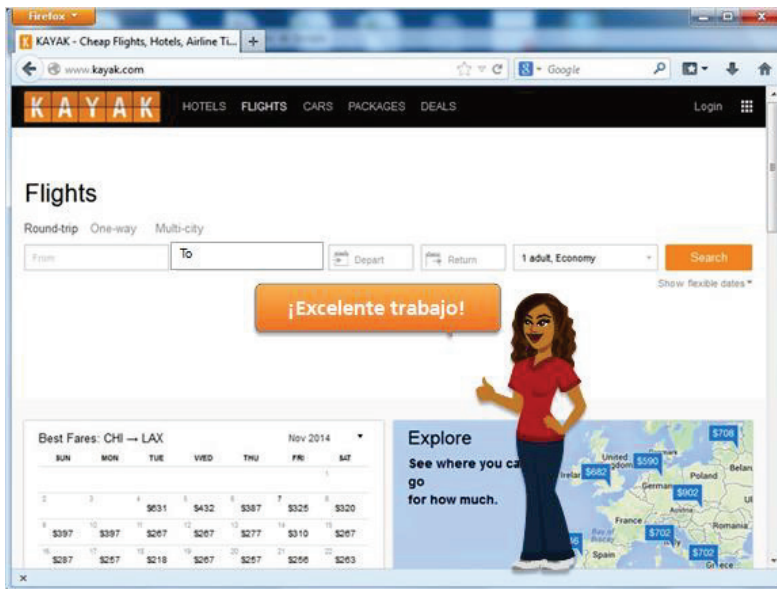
Firefox

KAYAK - Cheap Flights, Hotels, Airline Ti... +

www.kayak.com

Google

KAYAK HOTELS FLIGHTS CARS PACKAGES DEALS Login

Flights

Round-trip One-way Multi-city

From To Depart Return 1 adult, Economy Search

Show flexible dates

¡Excelente trabajo!

Best Fares: CHI → LAX Nov 2014

| SUN | MON | TUE | WED | THU | FRI | SAT |
|---|---|---|---|---|---|---|
| | | | | | | 1 |
| 2 | 3 | 4 $631 | 5 $432 | 6 $387 | 7 $325 | 8 $320 |
| 9 $397 | 10 $397 | 11 $267 | 12 $267 | 13 $277 | 14 $310 | 15 $267 |
| 16 $287 | 17 $257 | 18 $218 | 19 $267 | 20 $257 | 21 $256 | 22 $263 |

Explore

See where you ca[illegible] go for how much.

$708 United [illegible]dom $590 Belar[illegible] Poland $682 Irelar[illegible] German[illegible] $902 Ul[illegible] France Austria Romania $702 Spain $702 Greece

×